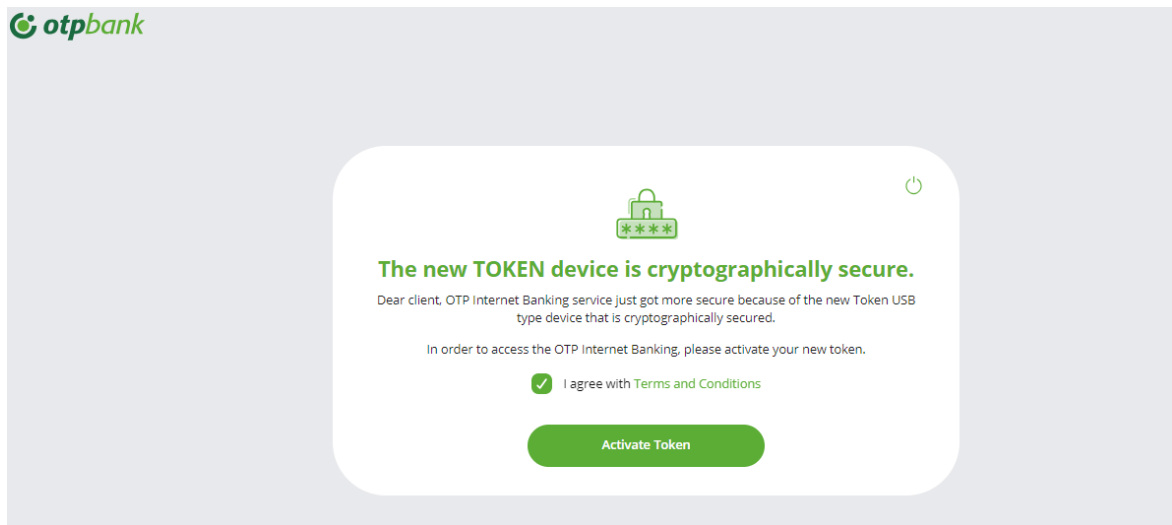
otpbank

****

The new TOKEN device is cryptographically secure.

Dear client, OTP Internet Banking service just got more secure because of the new Token USB type device that is cryptographically secured.

In order to access the OTP Internet Banking, please activate your new token.

I agree with Terms and Conditions

Activate Token